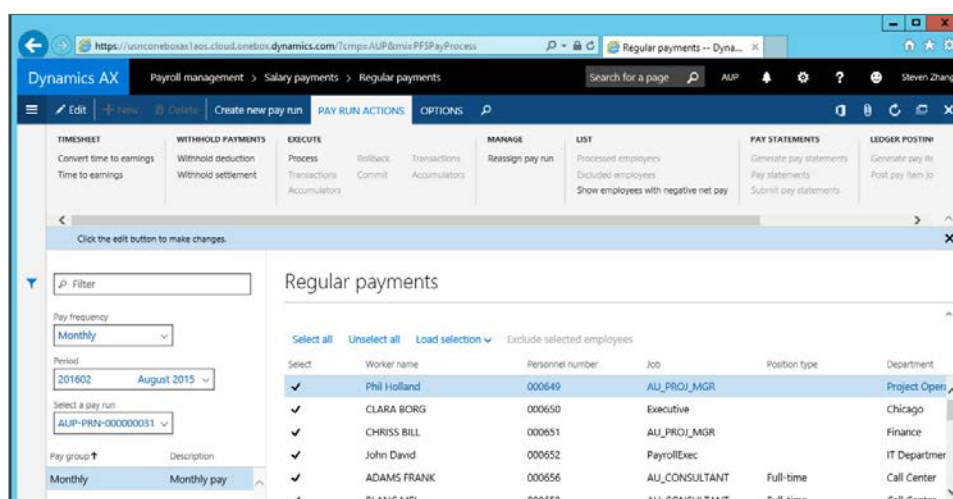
https://usnconeboxax1aos.cloud.onebox.dynamics.com/?cmp=AUP&mi=PFSPayProcess

Regular payments -- Dyna...

Dynamics AX Payroll management > Salary payments > Regular payments

Search for a page AUP Steven Zhang

Edit + New Delete Create new pay run PAY RUN ACTIONS OPTIONS

TIMESHEET
Convert time to earnings
Time to earnings

WITHHOLD PAYMENTS
Withhold deduction
Withhold settlement

EXECUTE
Process
Transactions
Accumulators
Rollback
Commit
Transactions
Accumulators

MANAGE
Reassign pay run

LIST
Processed employees
Excluded employees
Show employees with negative net pay

PAY STATEMENTS
Generate pay statements
Pay statements
Submit pay statements

LEDGER POSTING
Generate pay ite
Post pay item jo

Click the edit button to make changes.

Filter

Pay frequency
Monthly

Period
201602 August 2015

Select a pay run
AUP-PRN-000000031

Pay group ↑ Description
Monthly Monthly pay

Regular payments

Select all Unselect all Load selection Exclude selected employees

| Select | Worker name | Personnel number | Job | Position type | Department |
|---|---|---|---|---|---|
| ✔ | Phil Holland | 000649 | AU_PROJ_MGR | | Project Opera |
| ✔ | CLARA BORG | 000650 | Executive | | Chicago |
| ✔ | CHRISS BILL | 000651 | AU_PROJ_MGR | | Finance |
| ✔ | John David | 000652 | PayrollExec | | IT Departmen |
| ✔ | ADAMS FRANK | 000656 | AU_CONSULTANT | Full-time | Call Center |
| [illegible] | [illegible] | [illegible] | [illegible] | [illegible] | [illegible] |